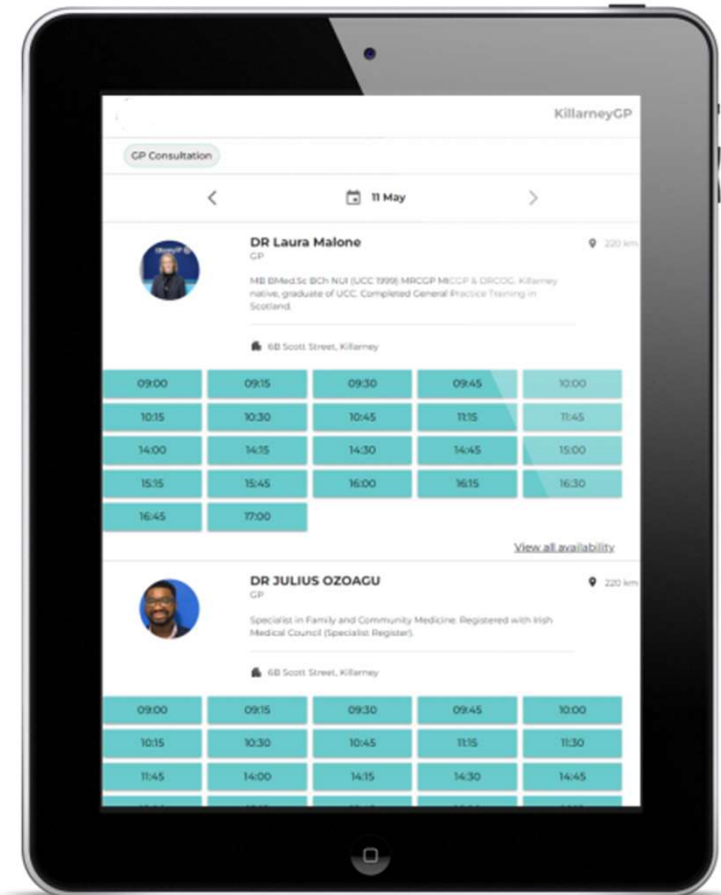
KillarneyGP

GP Consultation

<

11 May

>

DR Laura Malone

GP

220 km

MB BMed.Sc BCh NUI (UCC 1999) MRCGP MICGP & DRCOG. Killarney native, graduate of UCC. Completed General Practice Training in Scotland.

6B Scott Street, Killarney

| 09:00 | 09:15 | 09:30 | 09:45 | 10:00 |
|---|---|---|---|---|
| 10:15 | 10:30 | 10:45 | 11:15 | 11:45 |
| 14:00 | 14:15 | 14:30 | 14:45 | 15:00 |
| 15:15 | 15:45 | 16:00 | 16:15 | 16:30 |
| 16:45 | 17:00 | | | |

View all availability

DR JULIUS OZOAGU

GP

220 km

Specialist in Family and Community Medicine. Registered with Irish Medical Council (Specialist Register).

6B Scott Street, Killarney

| 09:00 | 09:15 | 09:30 | 09:45 | 10:00 |
|---|---|---|---|---|
| 10:15 | 10:30 | 10:45 | 11:15 | 11:30 |
| 11:45 | 14:00 | 14:15 | 14:30 | 14:45 |